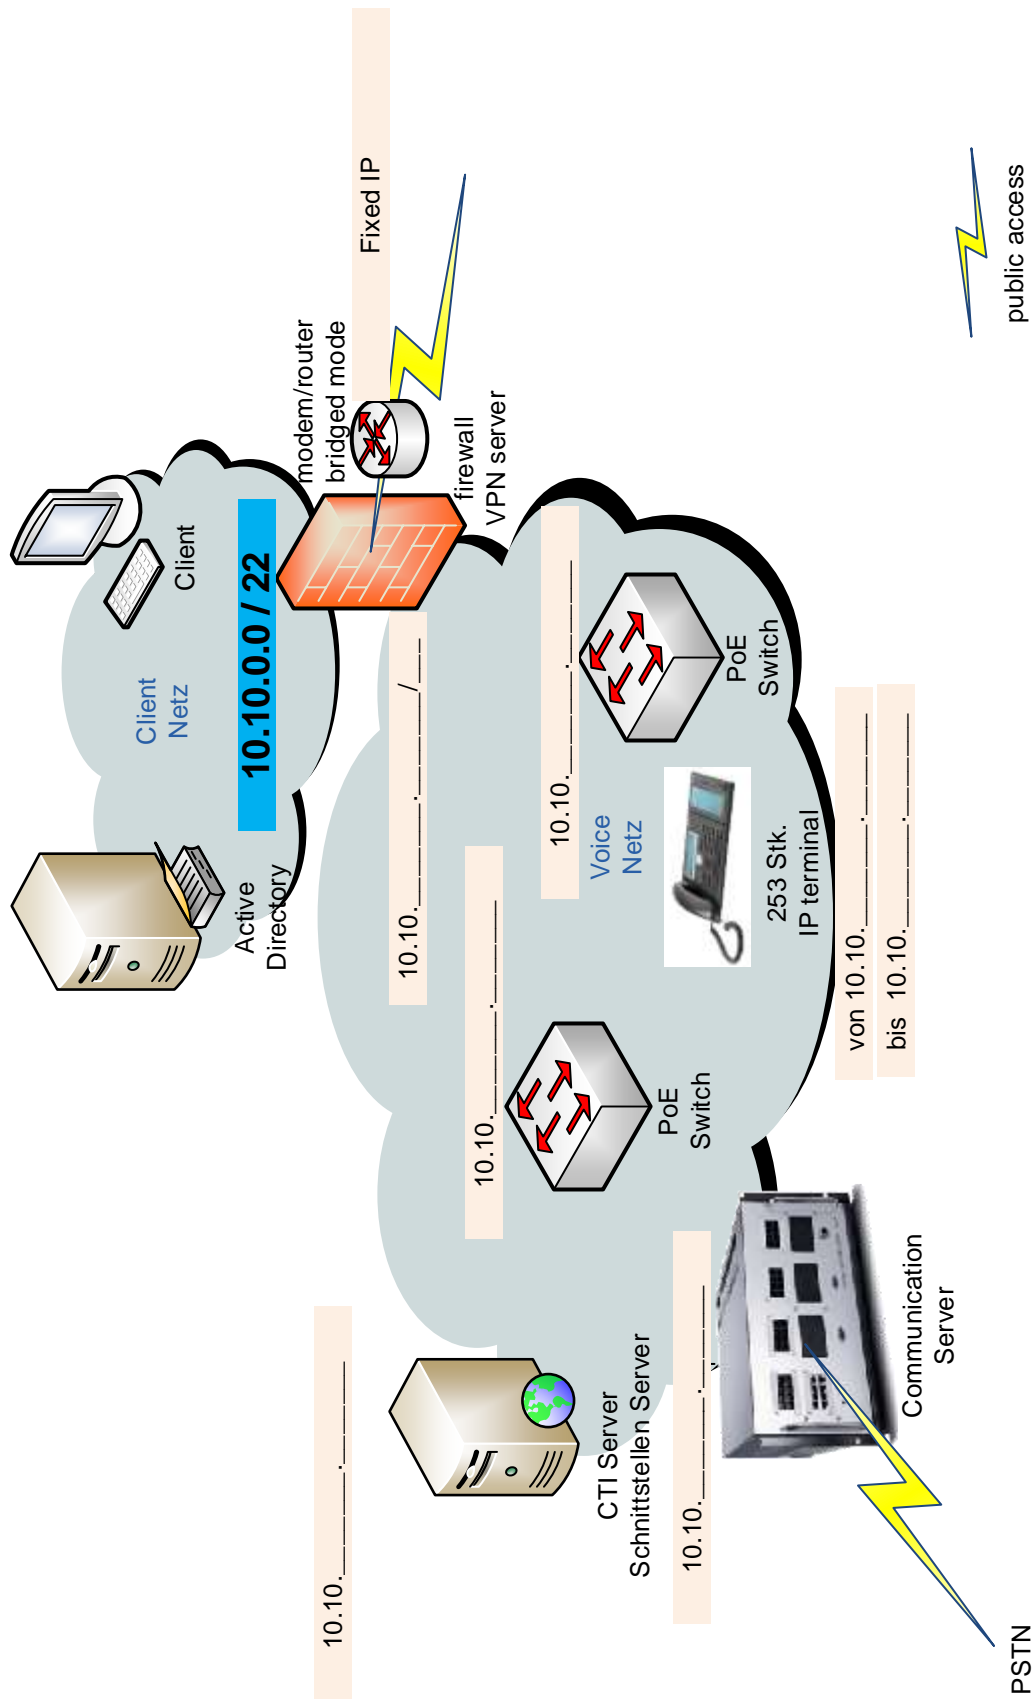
Fixed IP

public access

modem/router
bridged mode

firewall
VPN server

Client

10.10.0.0 / 22

Client
Netz

Active
Directory

10.10.____.____/___

10.10.____.____

PoE
Switch

Voice
Netz

253 Stk.
IP terminal

von 10.10.____.____

bis 10.10.____.____

10.10.____.____

10.10.____.____

PoE
Switch

Communication
Server

CTI Server
Schnittstellen Server

10.10.____.____

10.10.____.____

PSTN